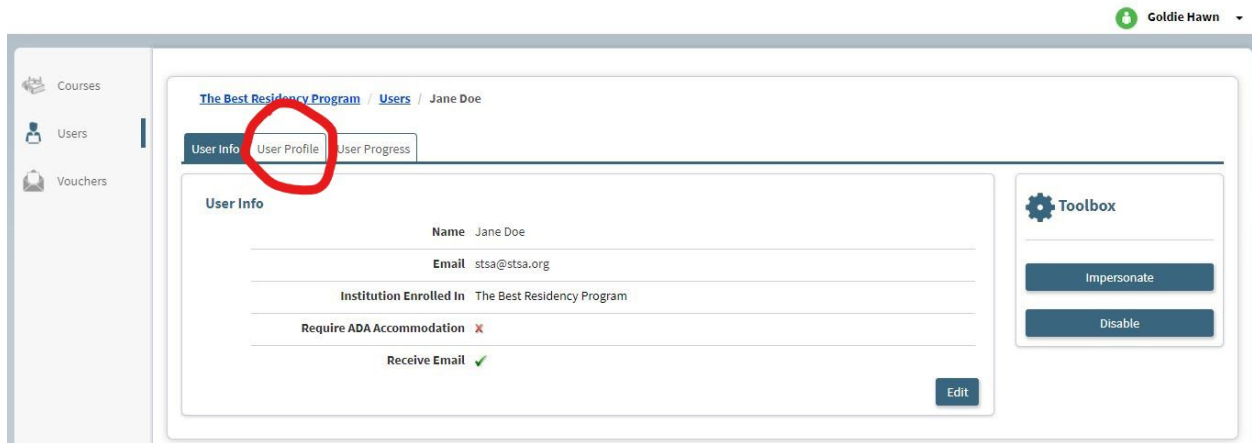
Goldie Hawn

Courses
Users
Vouchers

The Best Residency Program / Users / Jane Doe

User Info | User Profile | User Progress

User Info

| | |
|---|---|
| Name | Jane Doe |
| Email | stsa@stsa.org |
| Institution Enrolled In | The Best Residency Program |
| Require ADA Accommodation | ✗ |
| Receive Email | ✓ |

Edit

Toolbox

Impersonate

Disable